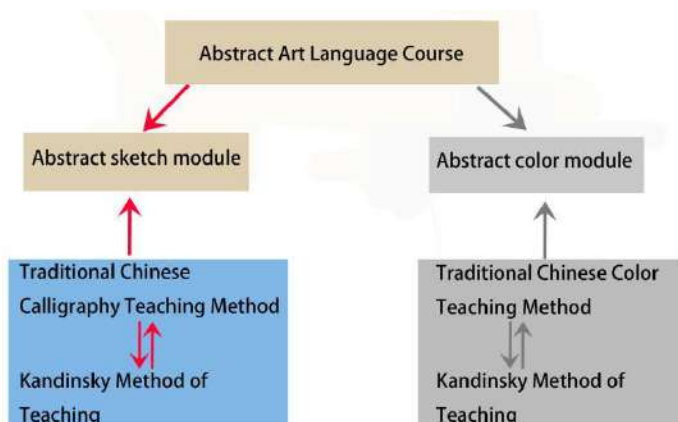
Abstract Art Language Course

Abstract sketch module

Abstract color module

Traditional Chinese Calligraphy Teaching Method

Kandinsky Method of Teaching

Traditional Chinese Color Teaching Method

Kandinsky Method of Teaching